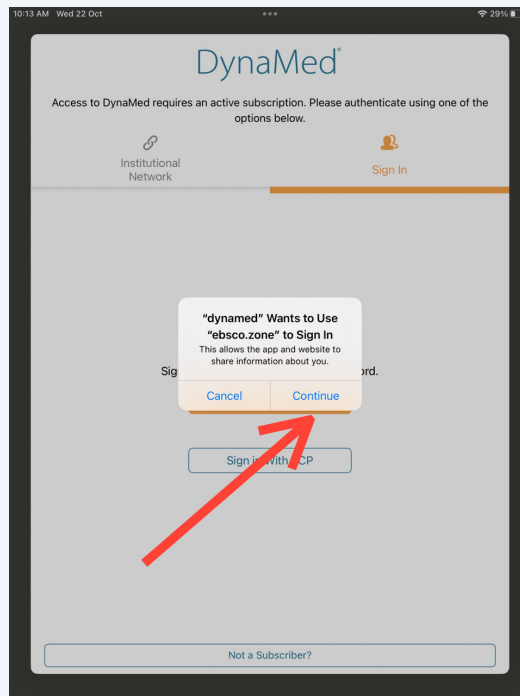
10:13 AM Wed 22 Oct

29%

DynaMed®

Access to DynaMed requires an active subscription. Please authenticate using one of the options below.

Institutional Network

Sign In

"dynamed" Wants to Use "ebsco.zone" to Sign In

This allows the app and website to share information about you.

Cancel

Continue

Sig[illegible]ord.

Sign in with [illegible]CP

Not a Subscriber?